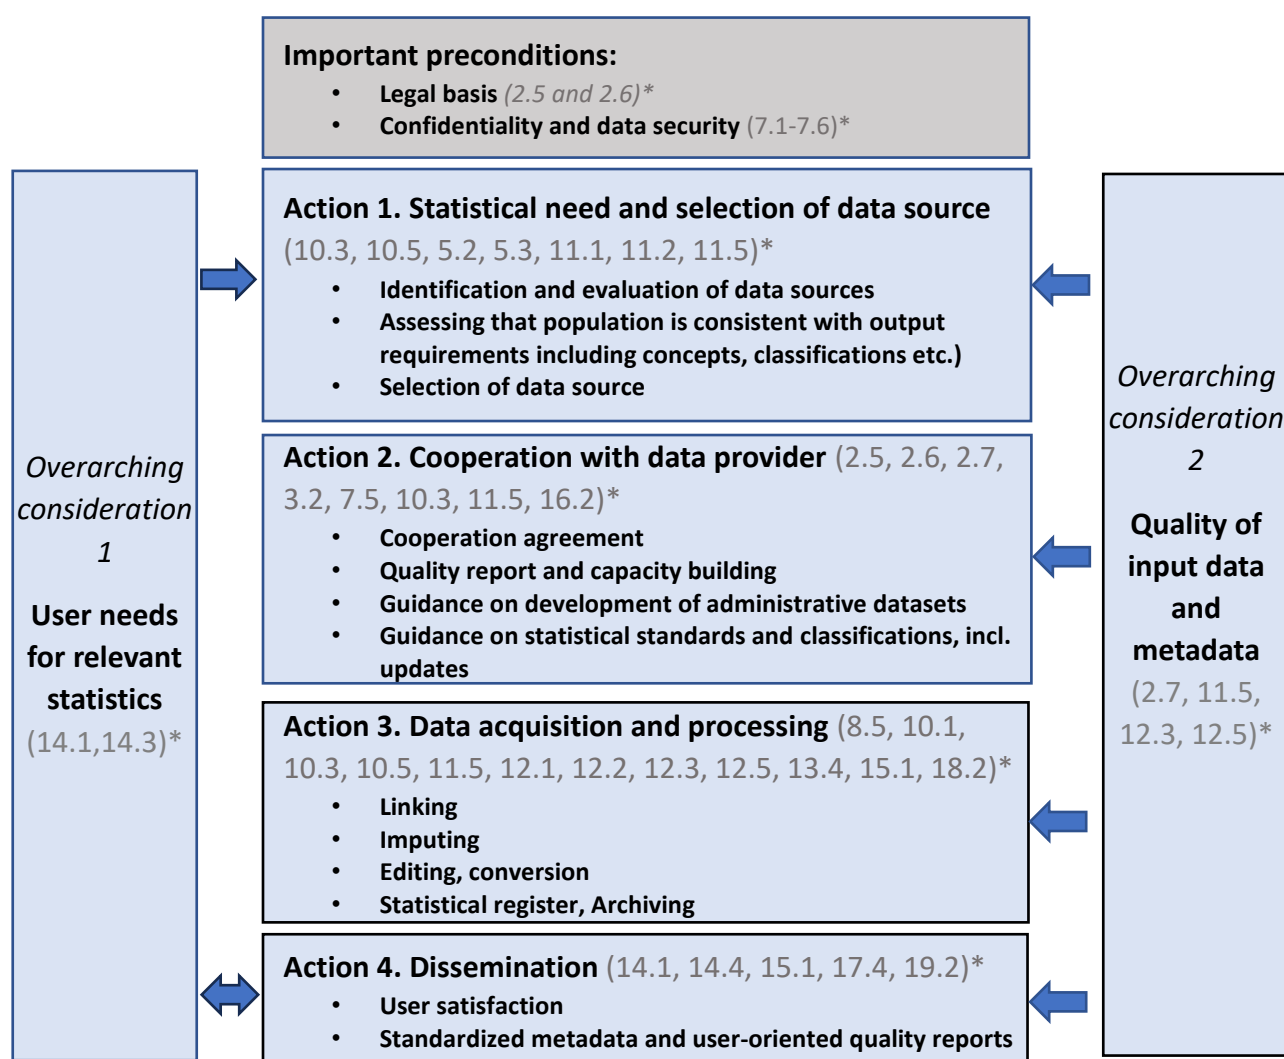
Important preconditions:
- Legal basis (2.5 and 2.6)*
- Confidentiality and data security (7.1-7.6)*

Overarching consideration 1

User needs for relevant statistics (14.1,14.3)*

Action 1. Statistical need and selection of data source (10.3, 10.5, 5.2, 5.3, 11.1, 11.2, 11.5)*
- Identification and evaluation of data sources
- Assessing that population is consistent with output requirements including concepts, classifications etc.)
- Selection of data source

Action 2. Cooperation with data provider (2.5, 2.6, 2.7, 3.2, 7.5, 10.3, 11.5, 16.2)*
- Cooperation agreement
- Quality report and capacity building
- Guidance on development of administrative datasets
- Guidance on statistical standards and classifications, incl. updates

Action 3. Data acquisition and processing (8.5, 10.1, 10.3, 10.5, 11.5, 12.1, 12.2, 12.3, 12.5, 13.4, 15.1, 18.2)*
- Linking
- Imputing
- Editing, conversion
- Statistical register, Archiving

Action 4. Dissemination (14.1, 14.4, 15.1, 17.4, 19.2)*
- User satisfaction
- Standardized metadata and user-oriented quality reports

Overarching consideration 2

Quality of input data and metadata (2.7, 11.5, 12.3, 12.5)*